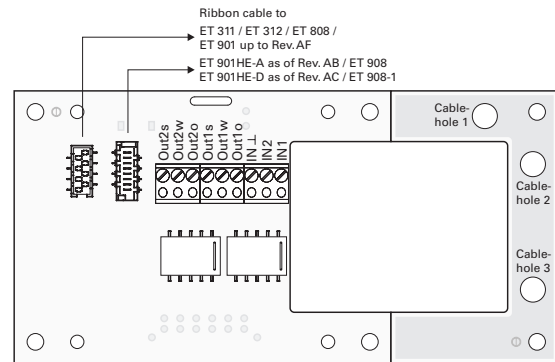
Ribbon cable to
ET 311 / ET 312 / ET 808 / ET 901 up to Rev. AF

ET 901HE-A as of Rev. AB / ET 908
ET 901HE-D as of Rev. AC / ET 908-1

Out2s
Out2w
Out2o
Out1s
Out1w
Out1o
IN⊥
IN2
IN1

Cable-hole 1

Cable-hole 2

Cable-hole 3